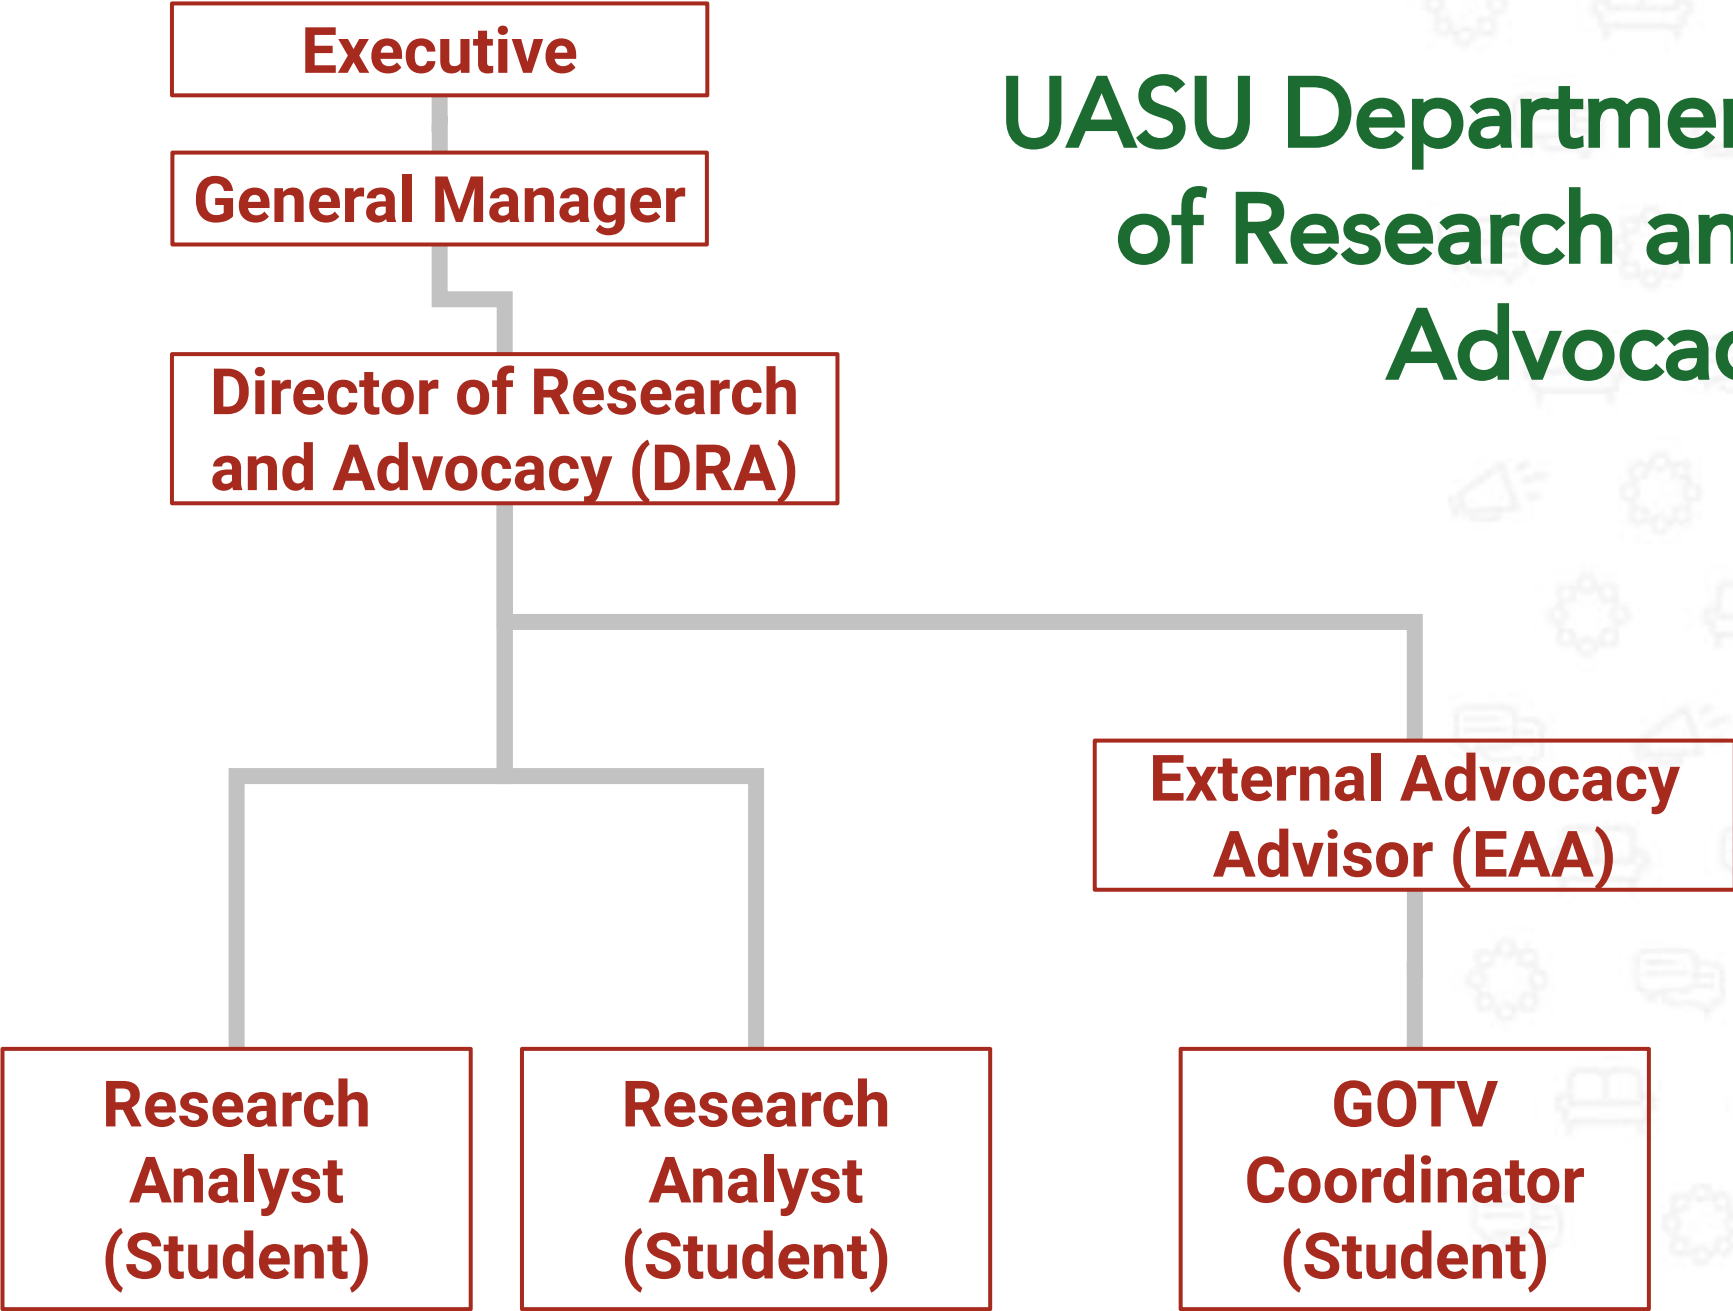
Executive

General Manager

Director of Research and Advocacy (DRA)

UASU Departme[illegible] of Research an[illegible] Advoca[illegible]

External Advocacy Advisor (EAA)

Research Analyst (Student)

Research Analyst (Student)

GOTV Coordinator (Student)